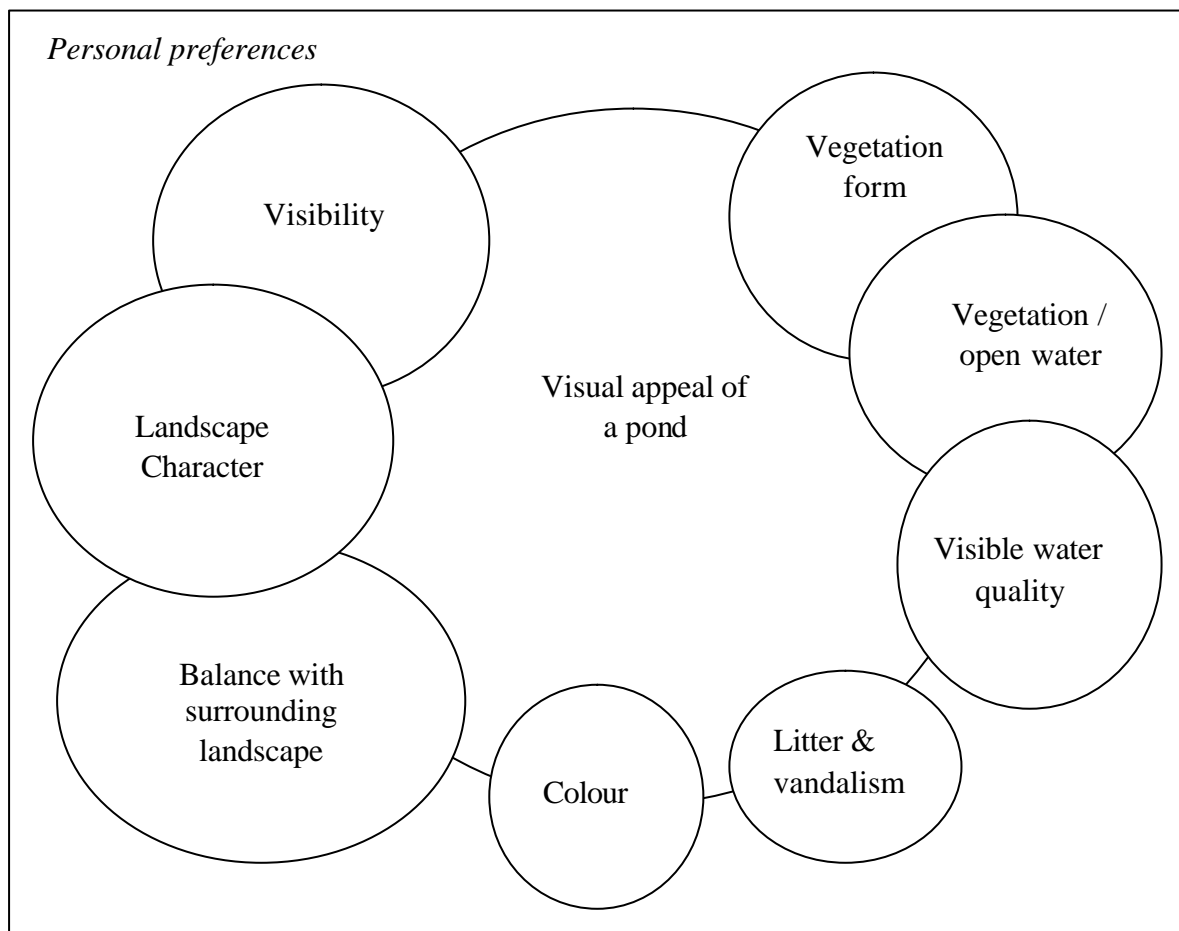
*Personal preferences*

Visibility

Vegetation form

Vegetation / open water

Visual appeal of a pond

Landscape Character

Visible water quality

Balance with surrounding landscape

Colour

Litter & vandalism